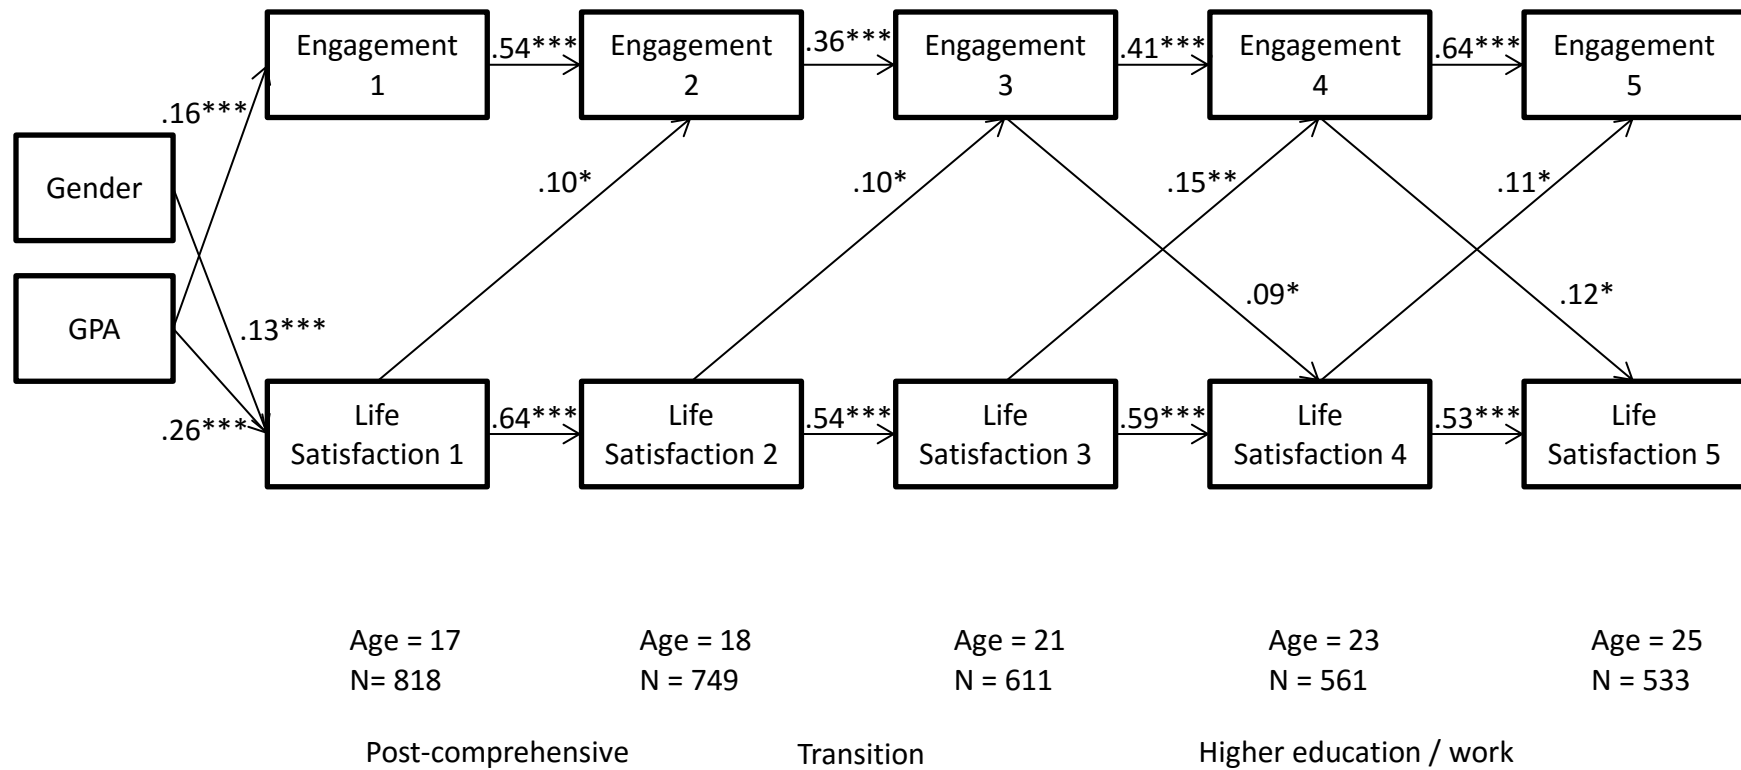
Engagement 1
.54***
Engagement 2
.36***
Engagement 3
.41***
Engagement 4
.64***
Engagement 5

.16***
Gender
GPA
.13***
.26***

.10*
.10*
.15**
.11*
.09*
.12*

Life Satisfaction 1
.64***
Life Satisfaction 2
.54***
Life Satisfaction 3
.59***
Life Satisfaction 4
.53***
Life Satisfaction 5

Age = 17
N= 818

Age = 18
N = 749

Age = 21
N = 611

Age = 23
N = 561

Age = 25
N = 533

Post-comprehensive

Transition

Higher education / work